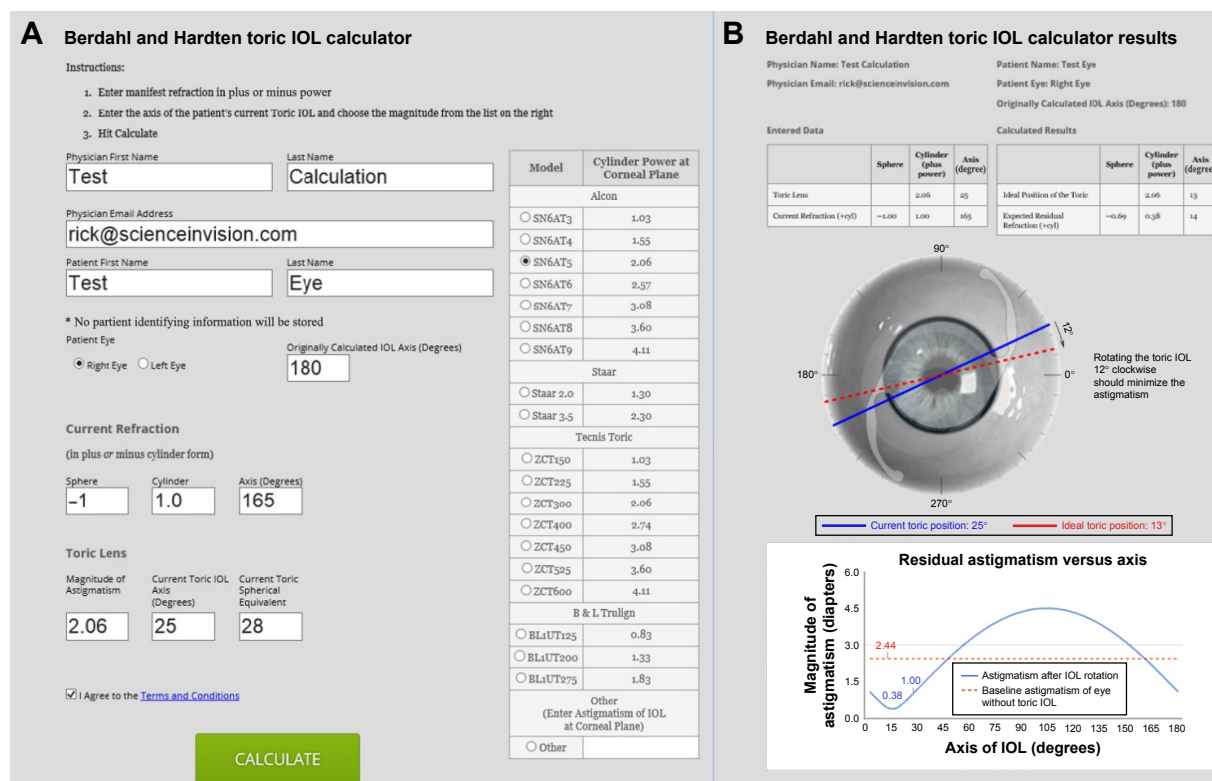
A Berdahl and Hardten toric IOL calculator

Instructions:

1. Enter manifest refraction in plus or minus power
2. Enter the axis of the patient's current Toric IOL and choose the magnitude from the list on the right
3. Hit Calculate

Physician First Name
Test
Last Name
Calculation

Physician Email Address
rick@scienceinvision.com

Patient First Name
Test
Last Name
Eye

* No partient identifying information will be stored

Patient Eye
Right Eye Left Eye

Originally Calculated IOL Axis (Degrees)
180

Current Refraction

(in plus *or* minus cylinder form)

Sphere
-1
Cylinder
1.0
Axis (Degrees)
165

Toric Lens

Magnitude of Astigmatism
2.06
Current Toric IOL Axis (Degrees)
25
Current Toric Spherical Equivalent
28

I Agree to the Terms and Conditions

CALCULATE

| Model | Cylinder Power at Corneal Plane |
|---|---|
| Alcon | |
| SN6AT3 | 1.03 |
| SN6AT4 | 1.55 |
| SN6AT5 | 2.06 |
| SN6AT6 | 2.57 |
| SN6AT7 | 3.08 |
| SN6AT8 | 3.60 |
| SN6AT9 | 4.11 |
| Staar | |
| Staar 2.0 | 1.30 |
| Staar 3.5 | 2.30 |
| Tecnis Toric | |
| ZCT150 | 1.03 |
| ZCT225 | 1.55 |
| ZCT300 | 2.06 |
| ZCT400 | 2.74 |
| ZCT450 | 3.08 |
| ZCT525 | 3.60 |
| ZCT600 | 4.11 |
| B & L Trulign | |
| BL1UT125 | 0.83 |
| BL1UT200 | 1.33 |
| BL1UT275 | 1.83 |
| Other (Enter Astigmatism of IOL at Corneal Plane) | |
| Other | |

B Berdahl and Hardten toric IOL calculator results

Physician Name: Test Calculation
Physician Email: rick@scienceinvision.com
Patient Name: Test Eye
Patient Eye: Right Eye
Originally Calculated IOL Axis (Degrees): 180

Entered Data

| | Sphere | Cylinder (plus power) | Axis (degree) |
|---|---|---|---|
| Toric Lens | | 2.06 | 25 |
| Current Refraction (+cyl) | −1.00 | 1.00 | 165 |

Calculated Results

| | Sphere | Cylinder (plus power) | Axis (degree |
|---|---|---|---|
| Ideal Position of the Toric | | 2.06 | 13 |
| Expected Residual Refraction (+cyl) | −0.69 | 0.38 | 14 |

90°
180°
0°
270°
12°

Rotating the toric IOL 12° clockwise should minimize the astigmatism

Current toric position: 25°
Ideal toric position: 13°

Residual astigmatism versus axis

Magnitude of astigmatism (diapters)
6.0
4.5
3.0
2.44
1.5
1.00
0.38
0.0
0 15 30 45 60 75 90 105 120 135 150 165 180
Axis of IOL (degrees)

Astigmatism after IOL rotation
Baseline astigmatism of eye without toric IOL